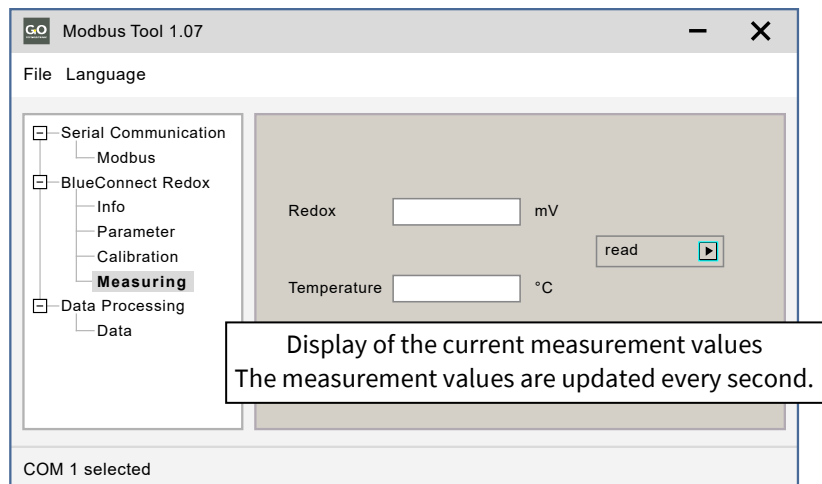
GO Modbus Tool 1.07

File Language

Serial Communication
Modbus
BlueConnect Redox
Info
Parameter
Calibration
Measuring
Data Processing
Data

Redox mV

read

Temperature °C

Display of the current measurement values
The measurement values are updated every second.

COM 1 selected